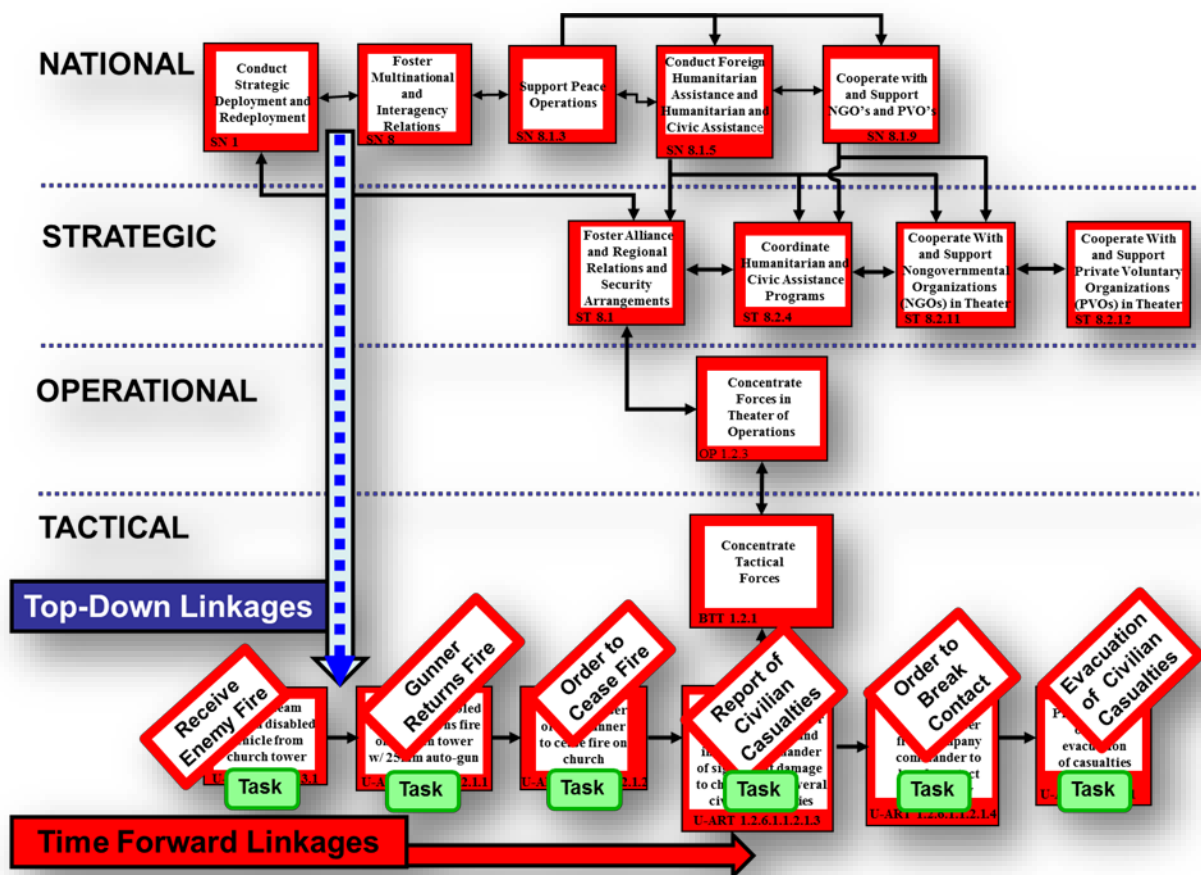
NATIONAL

Conduct Strategic Deployment and Redeployment
SN 1

Foster Multinational and Interagency Relations
SN 8

Support Peace Operations
SN 8.1.3

Conduct Foreign Humanitarian Assistance and Humanitarian and Civic Assistance
SN 8.1.5

Cooperate with and Support NGO's and PVO's
SN 8.1.9

STRATEGIC

Foster Alliance and Regional Relations and Security Arrangements
ST 8.1

Coordinate Humanitarian and Civic Assistance Programs
ST 8.2.4

Cooperate With and Support Nongovernmental Organizations (NGOs) in Theater
ST 8.2.11

Cooperate With and Support Private Voluntary Organizations (PVOs) in Theater
ST 8.2.12

OPERATIONAL

Concentrate Forces in Theater of Operations
OP 1.2.3

TACTICAL

Concentrate Tactical Forces
BTT 1.2.1

Top-Down Linkages

Receive Enemy Fire
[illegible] team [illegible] disabled vehicle from church tower
U-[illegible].3.1
Task

Gunner Returns Fire
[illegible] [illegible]bled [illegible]ns fire o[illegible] tower w/ 25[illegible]m auto-gun
U-A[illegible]2.1.1
Task

Order to Cease Fire
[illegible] o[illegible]nner to cease fire on church
U-A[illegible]2.1.2
Task

Report of Civilian Casualties
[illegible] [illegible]nd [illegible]mander of si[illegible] damage to c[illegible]veral civ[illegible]ies
U-ART 1.2.6.1.1.2.1.3
Task

Order to Break Contact
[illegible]er fr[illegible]pany commander to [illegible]
U-ART 1.2.6.1.1.2.1.4
Task

Evacuation of Civilian Casualties
P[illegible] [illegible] evacuation of casualties
U-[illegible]
Task

Time Forward Linkages